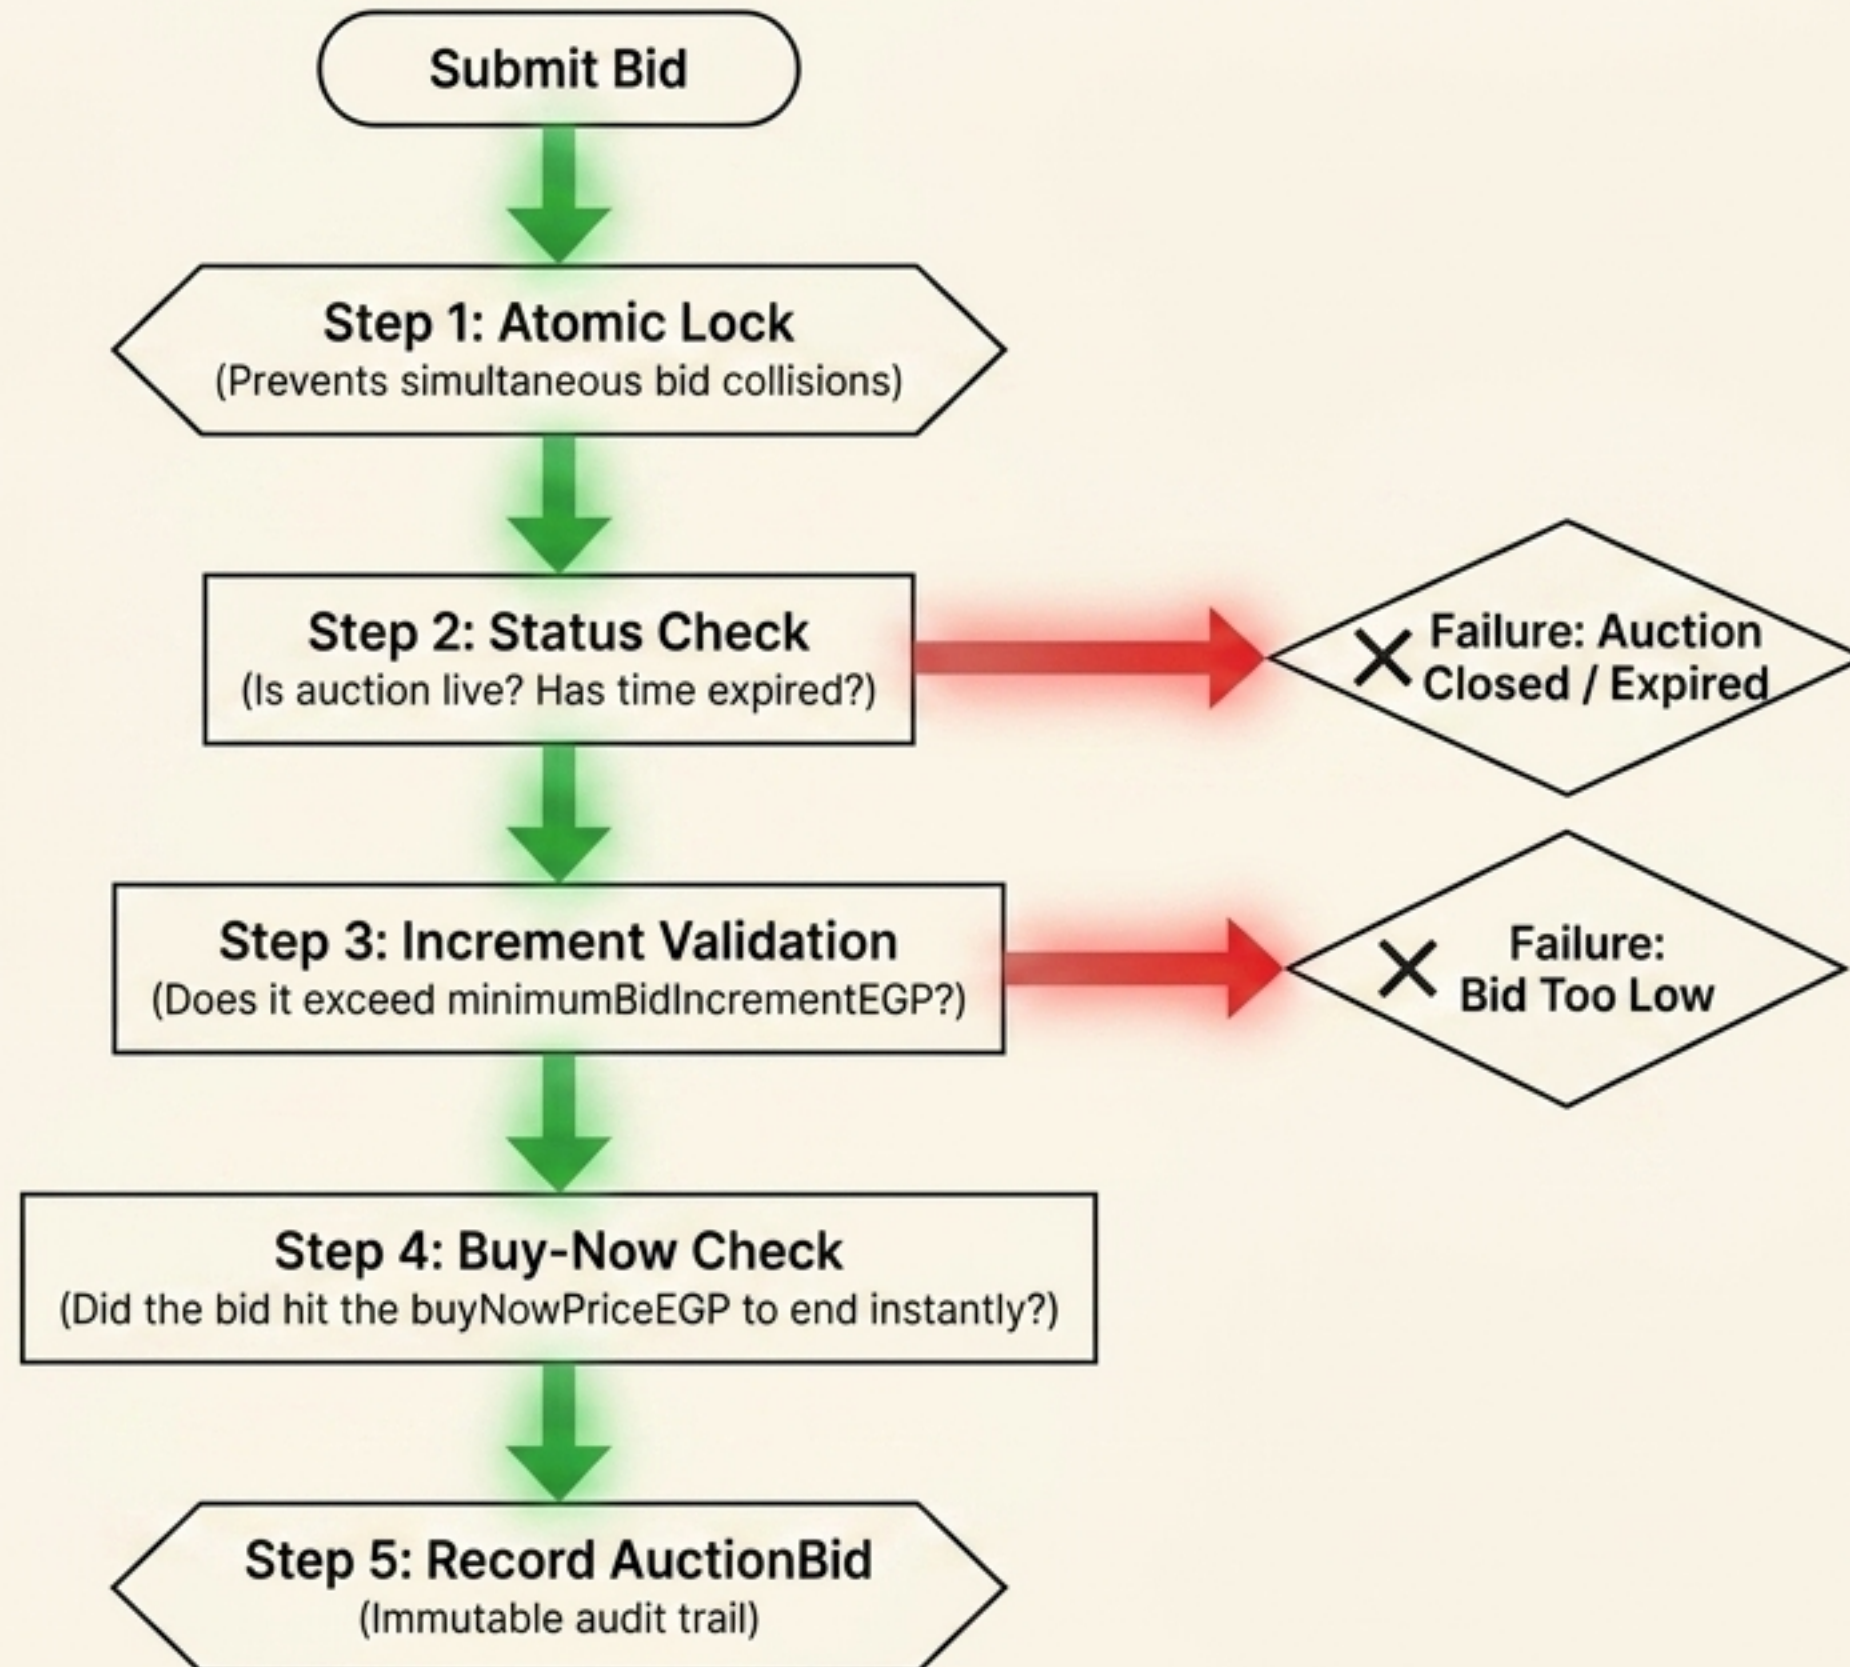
Submit Bid

Step 1: Atomic Lock
(Prevents simultaneous bid collisions)

Step 2: Status Check
(Is auction live? Has time expired?)

Failure: Auction Closed / Expired

Step 3: Increment Validation
(Does it exceed minimumBidIncrementEGP?)

Failure: Bid Too Low

Step 4: Buy-Now Check
(Did the bid hit the buyNowPriceEGP to end instantly?)

Step 5: Record AuctionBid
(Immutable audit trail)